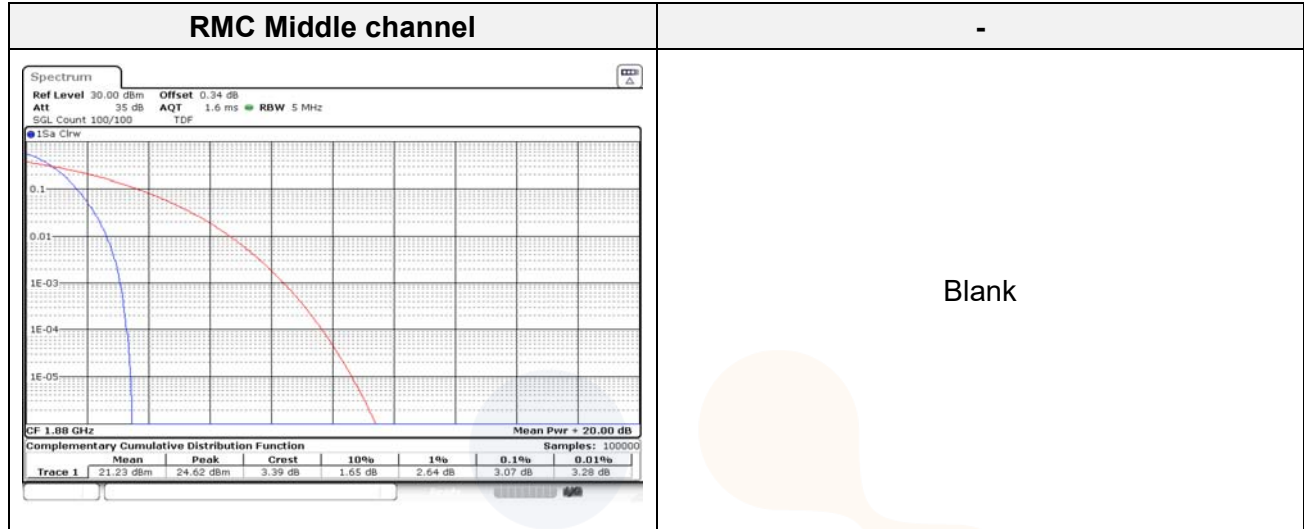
| RMC Middle channel | - |
|---|---|
| Spectrum<br>Ref Level 30.00 dBm Offset 0.34 dB<br>Att 35 dB AQT 1.6 ms RBW 5 MHz<br>SGL Count 100/100 TDF<br>1Sa Clrw<br>0.1<br>0.01<br>1E-03<br>1E-04<br>1E-05<br>CF 1.88 GHz Mean Pwr + 20.00 dB<br>Complementary Cumulative Distribution Function Samples: 100000 | Blank |

| | Mean | Peak | Crest | 10% | 1% | 0.1% | 0.01% |
|---|---|---|---|---|---|---|---|
| Trace 1 | 21.23 dBm | 24.62 dBm | 3.39 dB | 1.65 dB | 2.64 dB | 3.07 dB | 3.28 dB |